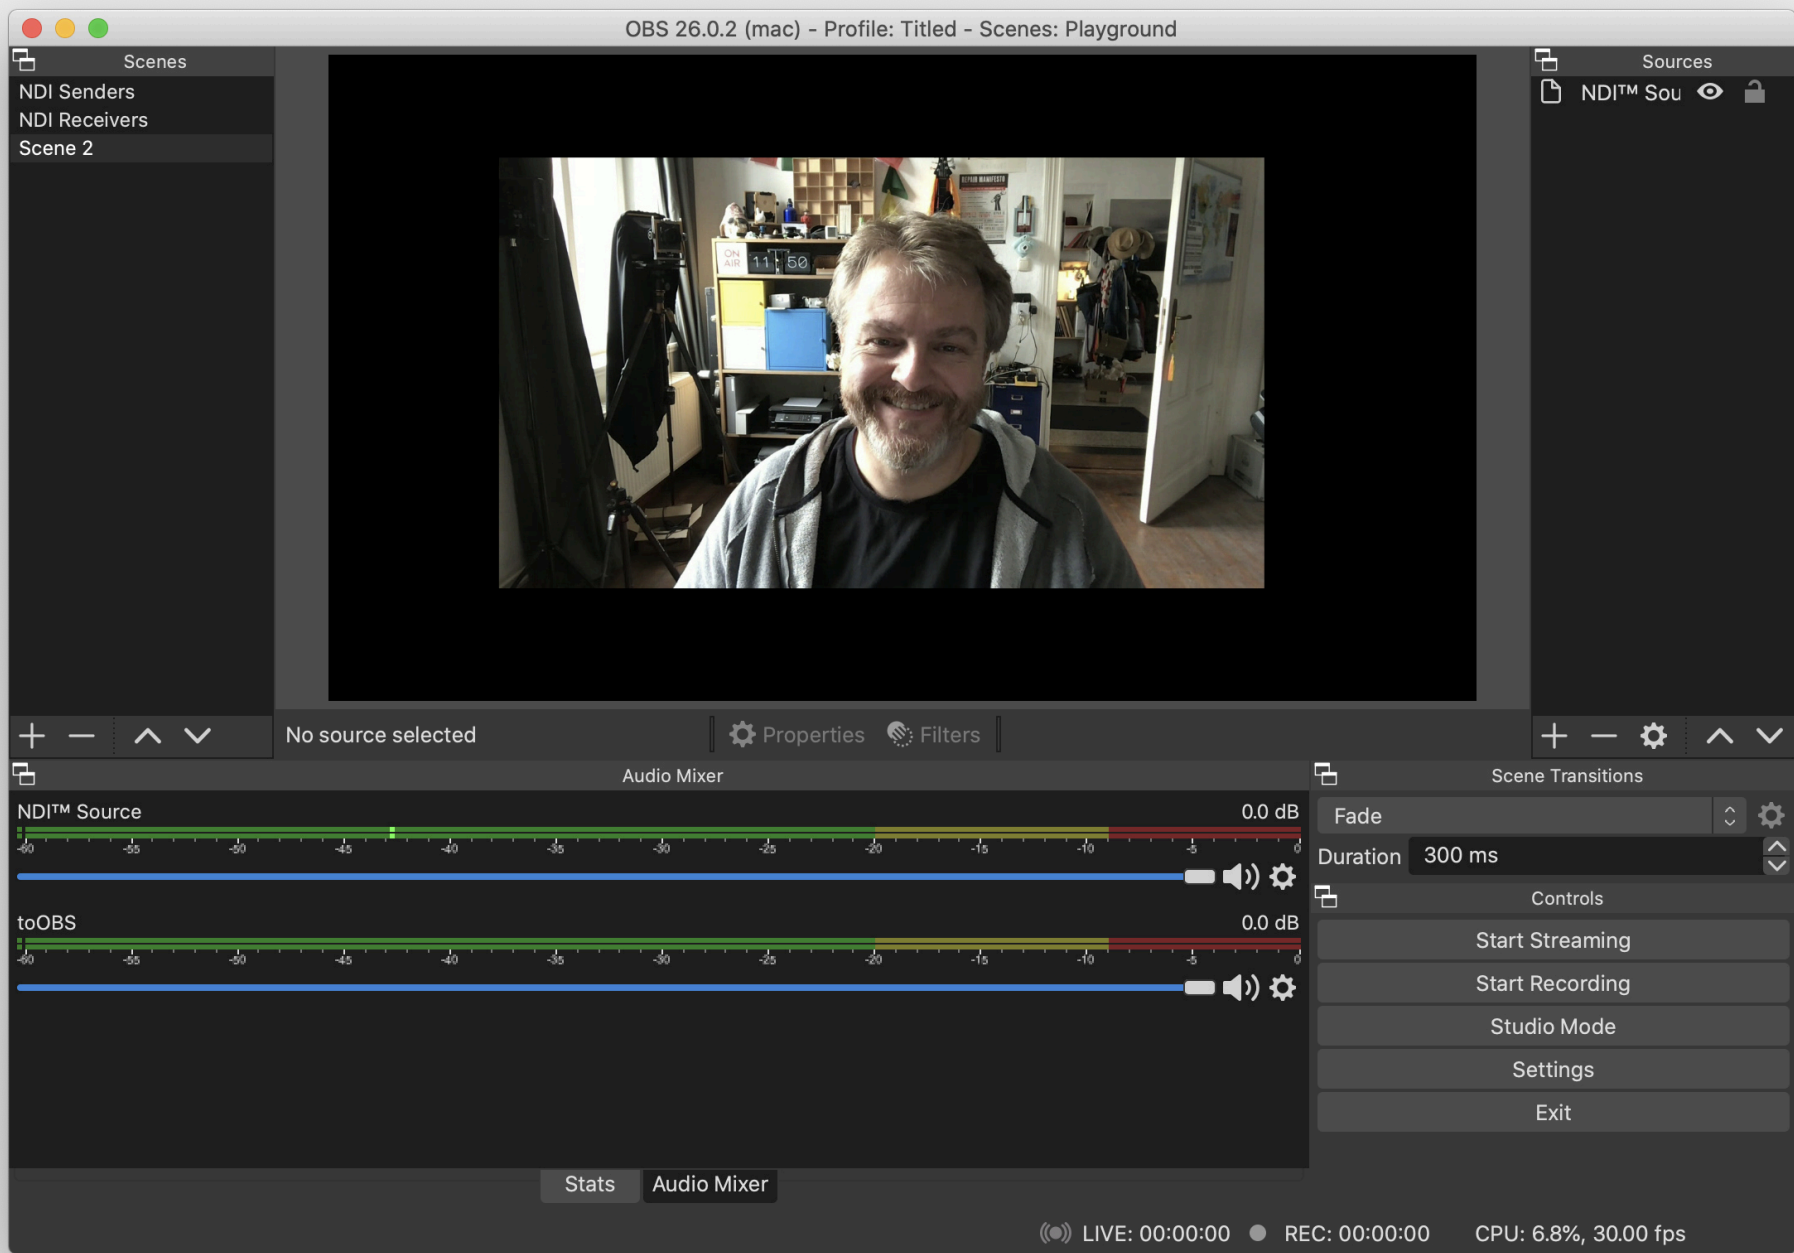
OBS 26.0.2 (mac) - Profile: Titled - Scenes: Playground

Scenes
NDI Senders
NDI Receivers
Scene 2

ON AIR 11 50

Sources
NDI™ Sou

No source selected
Properties
Filters

Audio Mixer
NDI™ Source
0.0 dB
-60 -55 -50 -45 -40 -35 -30 -25 -20 -15 -10 -5 0
toOBS
0.0 dB
-60 -55 -50 -45 -40 -35 -30 -25 -20 -15 -10 -5 0

Scene Transitions
Fade
Duration 300 ms

Controls
Start Streaming
Start Recording
Studio Mode
Settings
Exit

Stats
Audio Mixer

LIVE: 00:00:00
REC: 00:00:00
CPU: 6.8%, 30.00 fps